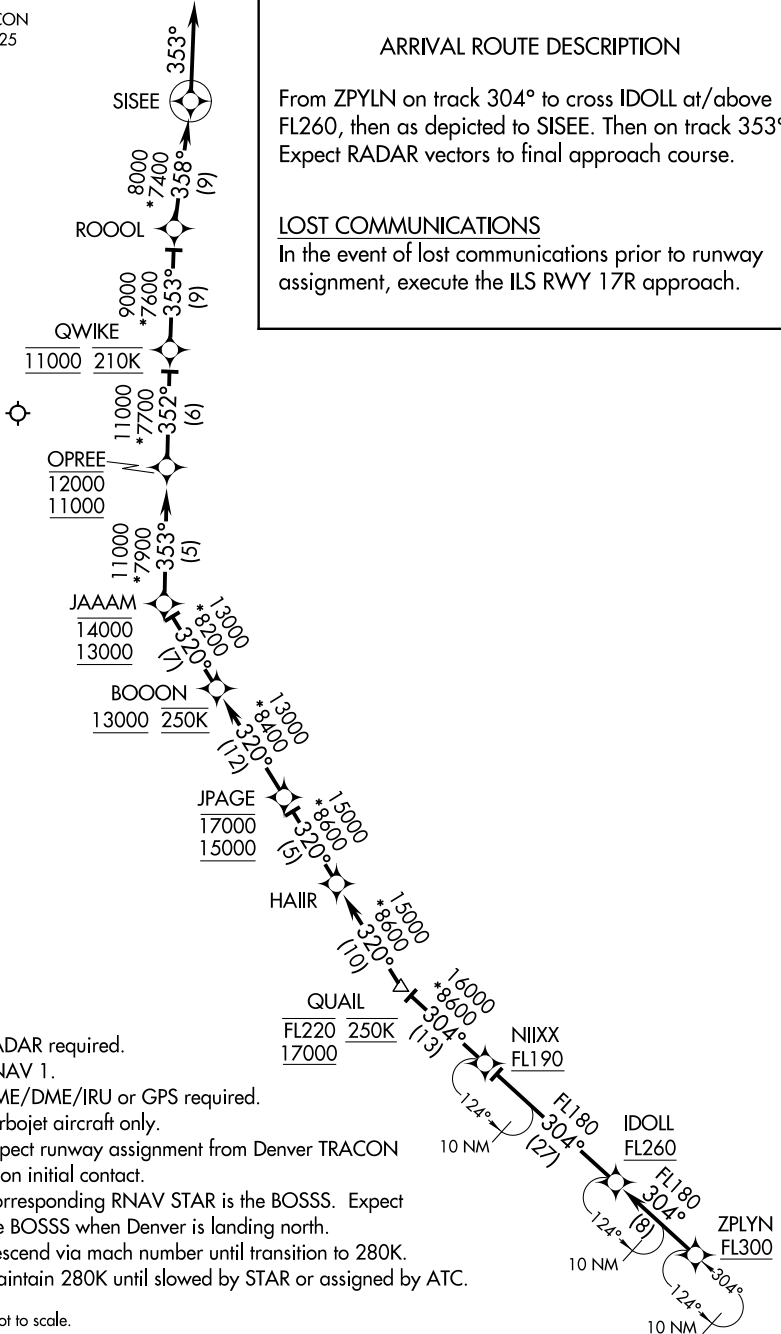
CON
25

ARRIVAL ROUTE DESCRIPTION

From ZPYLN on track 304° to cross IDOLL at/above FL260, then as depicted to SISEE. Then on track 353° Expect RADAR vectors to final approach course.

LOST COMMUNICATIONS
In the event of lost communications prior to runway assignment, execute the ILS RWY 17R approach.

353°
SISEE
8000
*7400
358°
(9)
ROOOL
9000
*7600
353°
(9)
QWIKE
11000 210K
11000
*7700
352°
(6)
OPREE
12000
11000
11000
*7900
353°
(5)
JAAAM
14000
13000
13000
*8200
320°
(7)
BOOON
13000 250K
13000
*8400
320°
(12)
JPAGE
17000
15000
15000
*8600
320°
(5)
HAIIR
15000
*8600
320°
(10)
QUAIL
FL220 250K
17000
16000
*8600
304°
(13)
NIIXX
FL190
124°
10 NM
FL180
304°
(27)
IDOLL
FL260
FL180
304°
(8)
124°
10 NM
ZPLYN
FL300
304°
124°
10 NM

ADAR required.
NAV 1.
ME/DME/IRU or GPS required.
rbojet aircraft only.
xpect runway assignment from Denver TRACON on initial contact.
orresponding RNAV STAR is the BOSSS. Expect e BOSSS when Denver is landing north.
escend via mach number until transition to 280K.
aintain 280K until slowed by STAR or assigned by ATC.

ot to scale.